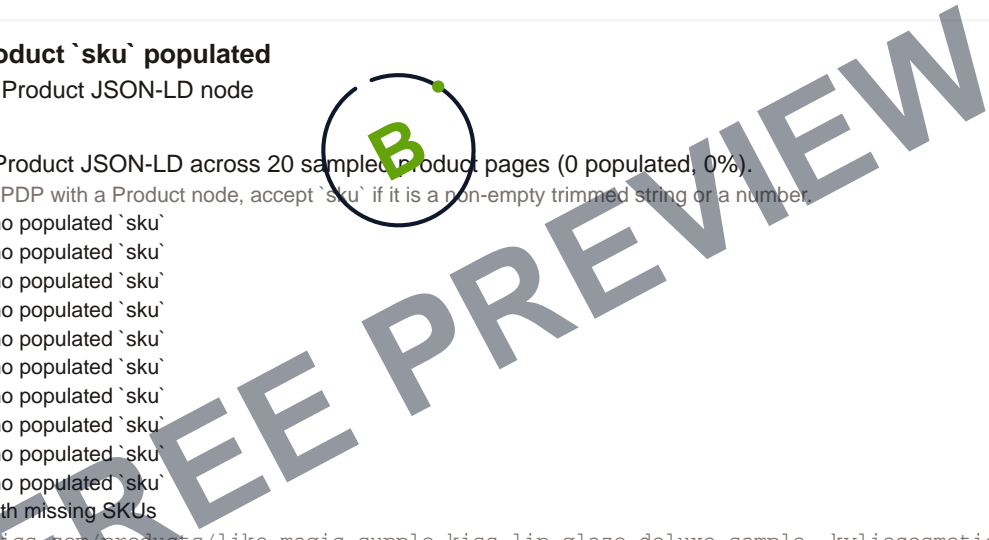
oduct `sku` populated
Product JSON-LD node

Product JSON-LD across 20 sampled product pages (0 populated, 0%).
PDP with a Product node, accept `sku` if it is a non-empty trimmed string or a number.
o populated `sku`
o populated `sku`
o populated `sku`
o populated `sku`
o populated `sku`
o populated `sku`
o populated `sku`
o populated `sku`
o populated `sku`
o populated `sku`
th missing SKUs
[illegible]/products/like-magic-supple-kiss-lip-glaze-deluxe-sample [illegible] kyliecosmetic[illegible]

B

FREE PREVIEW